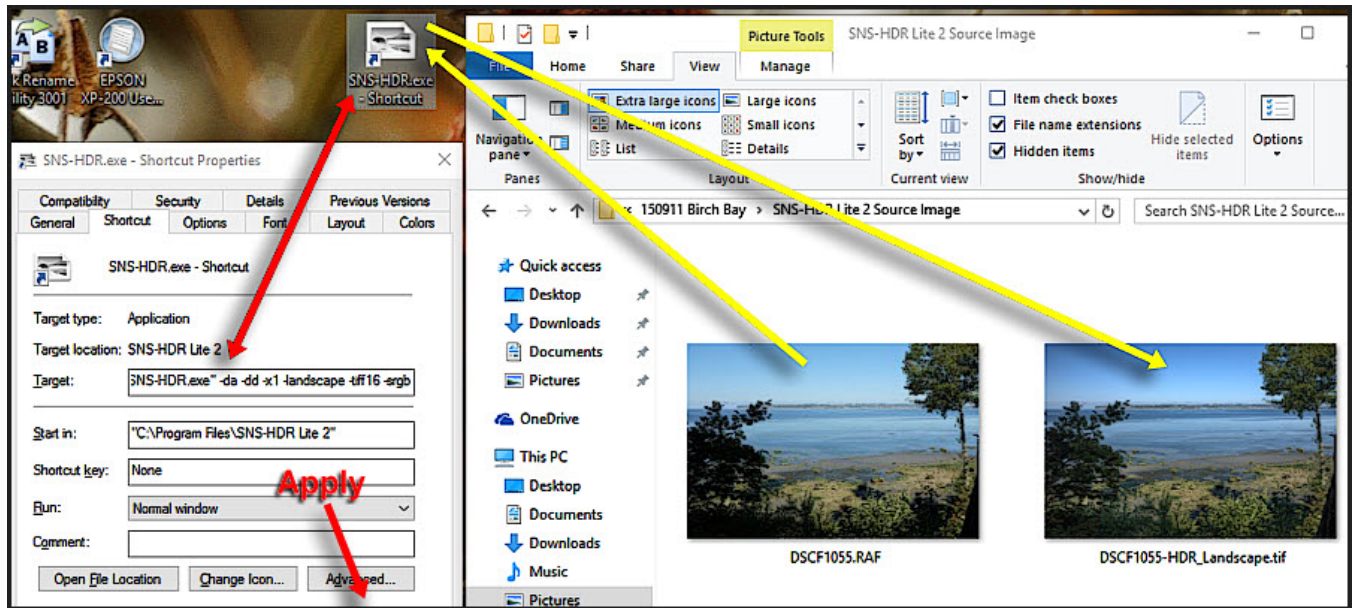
k Rename ility 3001

EPSON XP-200 Use...

SNS-HDR.exe - Shortcut

SNS-HDR.exe - Shortcut Properties

| Compatibility | Security | Details | Previous Versions |
|---|---|---|---|
| General | Shortcut | Options | Font | Layout | Colors |

SNS-HDR.exe - Shortcut

Target type: Application

Target location: SNS-HDR Lite 2

Target: SNS-HDR.exe" -da -dd -x1 -landscape -tiff16 -srgb

Start in: "C:\Program Files\SNS-HDR Lite 2"

Shortcut key: None

Run: Normal window

Comment:

Open File Location

Change Icon...

Advanced...

Apply

Picture Tools

SNS-HDR Lite 2 Source Image

File

Home

Share

View

Manage

Navigation pane

Panes

Extra large icons

Large icons

Medium icons

Small icons

List

Details

Layout

Sort by

Current view

Item check boxes

File name extensions

Hidden items

Hide selected items

Show/hide

Options

« 150911 Birch Bay › SNS-HDR Lite 2 Source Image

Search SNS-HDR Lite 2 Source...

Quick access

Desktop

Downloads

Documents

Pictures

OneDrive

This PC

Desktop

Documents

Downloads

Music

Pictures

DSCF1055.RAF

DSCF1055-HDR_Landscape.tif